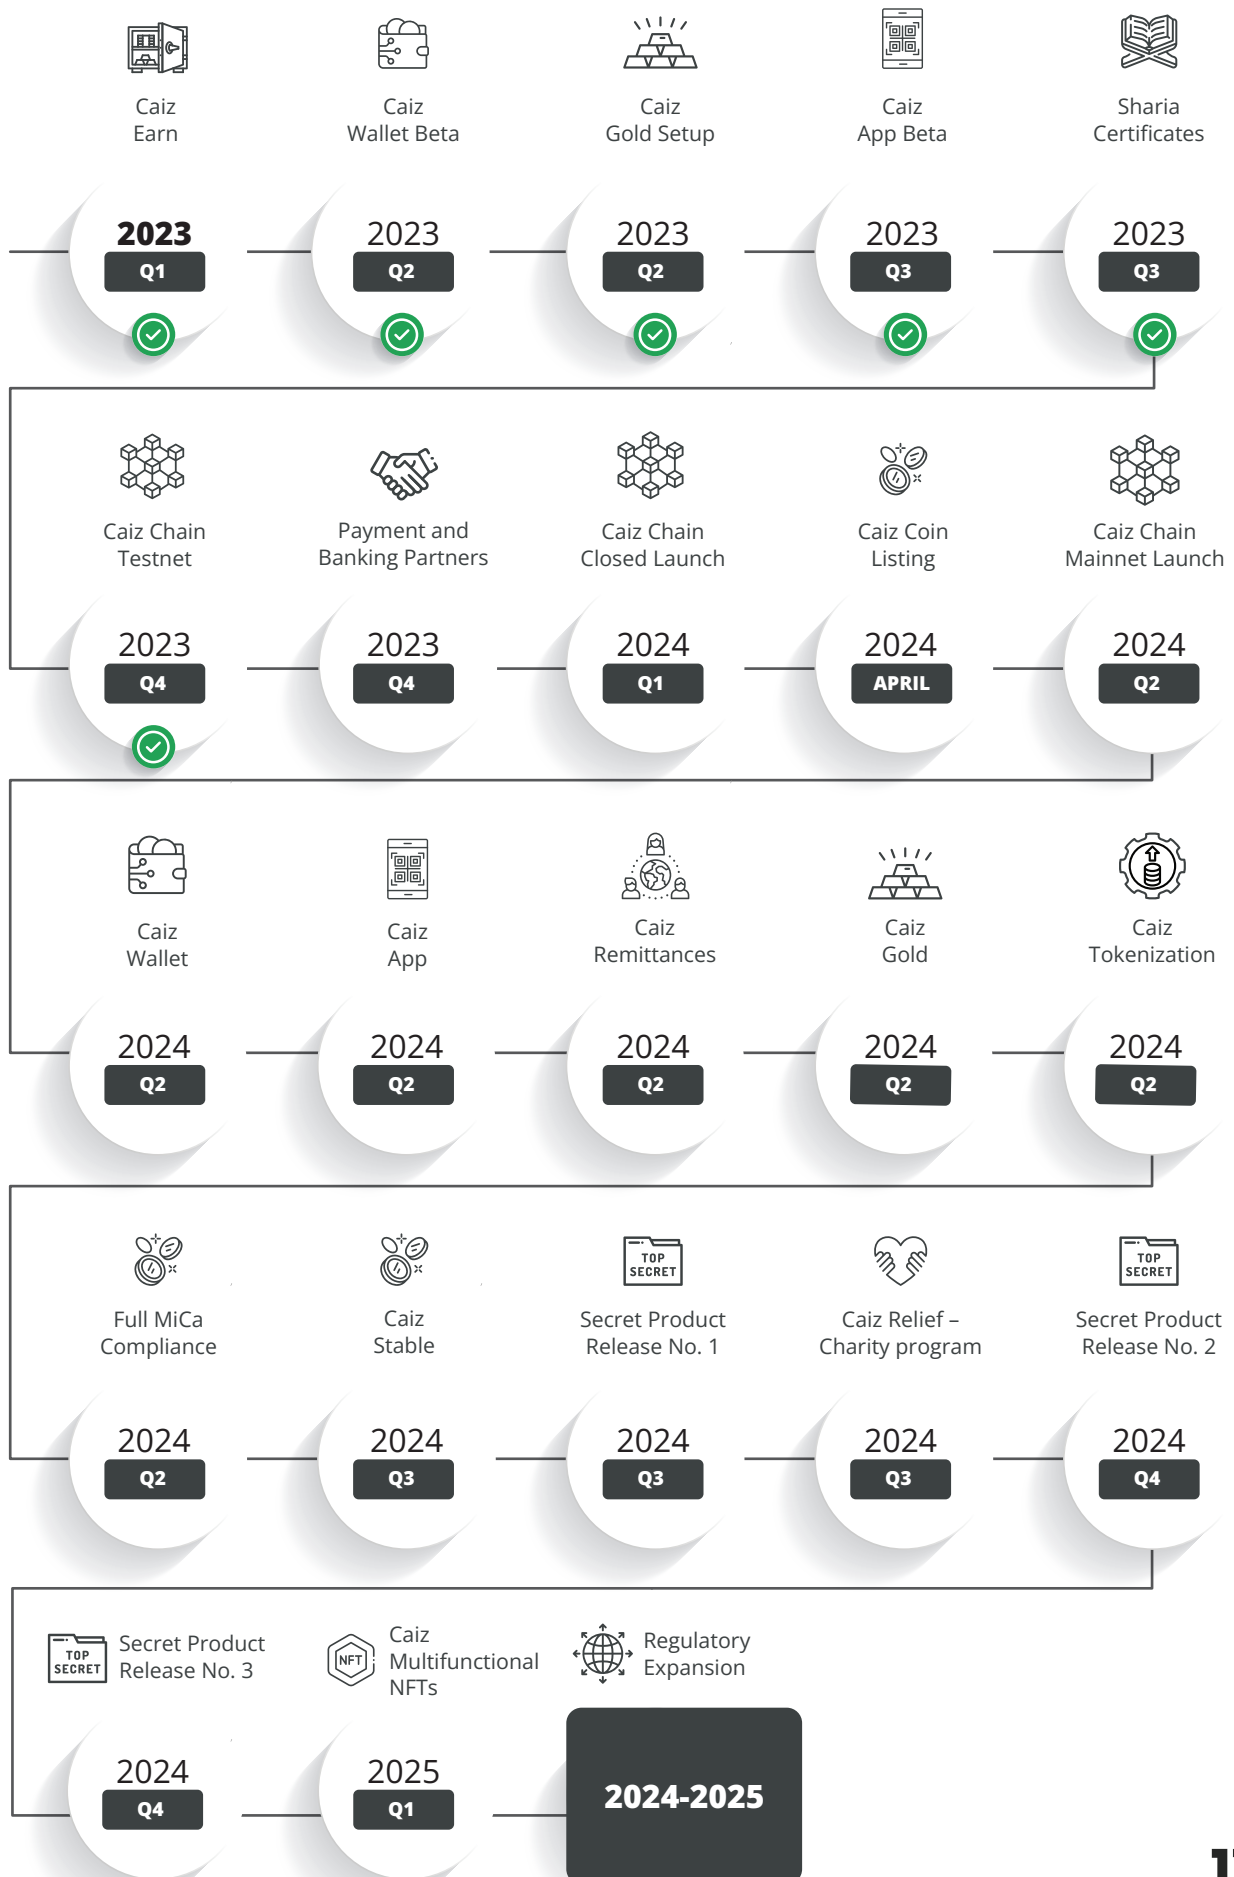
Caiz Earn

2023
Q1

Caiz Wallet Beta

2023
Q2

Caiz Gold Setup

2023
Q2

Caiz App Beta

2023
Q3

Sharia Certificates

2023
Q3

Caiz Chain Testnet

2023
Q4

Payment and Banking Partners

2023
Q4

Caiz Chain Closed Launch

2024
Q1

Caiz Coin Listing

2024
APRIL

Caiz Chain Mainnet Launch

2024
Q2

Caiz Wallet

2024
Q2

Caiz App

2024
Q2

Caiz Remittances

2024
Q2

Caiz Gold

2024
Q2

Caiz Tokenization

2024
Q2

Full MiCa Compliance

2024
Q2

Caiz Stable

2024
Q3

TOP SECRET
Secret Product Release No. 1

2024
Q3

Caiz Relief – Charity program

2024
Q3

TOP SECRET
Secret Product Release No. 2

2024
Q4

TOP SECRET
Secret Product Release No. 3

2024
Q4

NFT
Caiz Multifunctional NFTs

2025
Q1

Regulatory Expansion

2024-2025

1